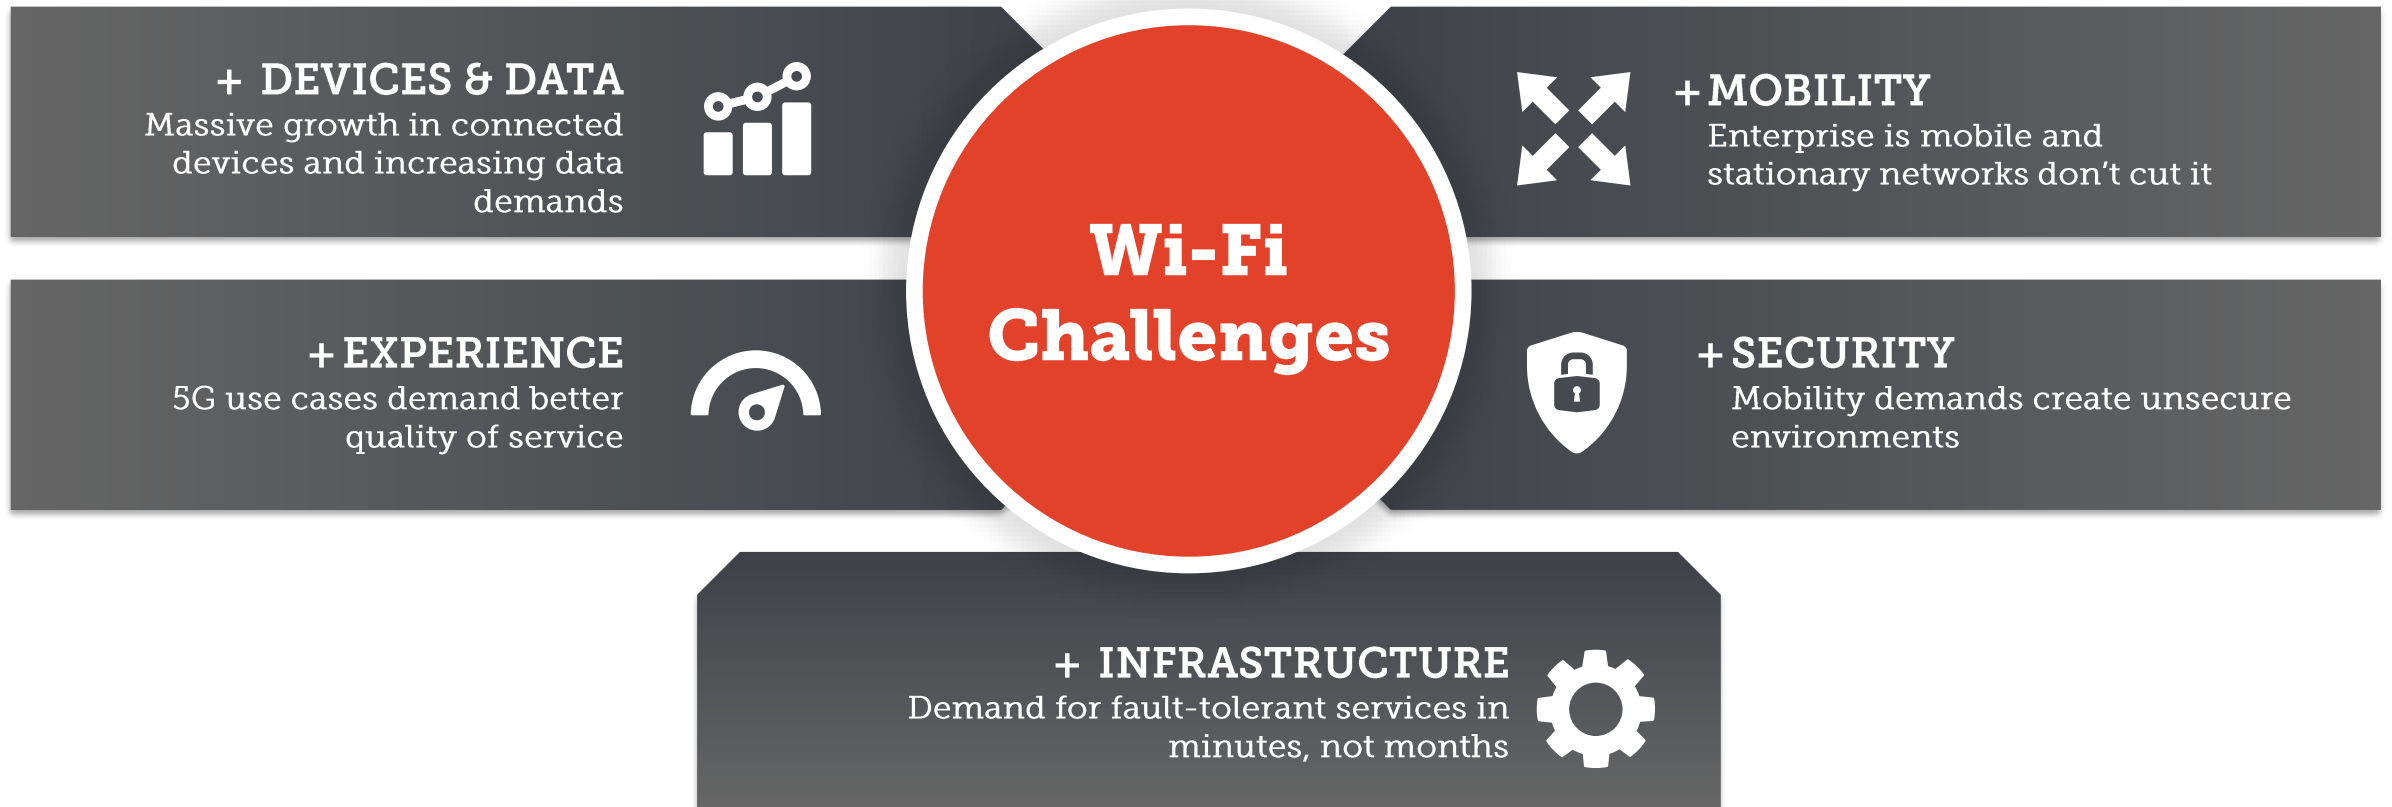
+ DEVICES & DATA
Massive growth in connected devices and increasing data demands

+ MOBILITY
Enterprise is mobile and stationary networks don't cut it

Wi-Fi Challenges

+ EXPERIENCE
5G use cases demand better quality of service

+ SECURITY
Mobility demands create unsecure environments

+ INFRASTRUCTURE
Demand for fault-tolerant services in minutes, not months